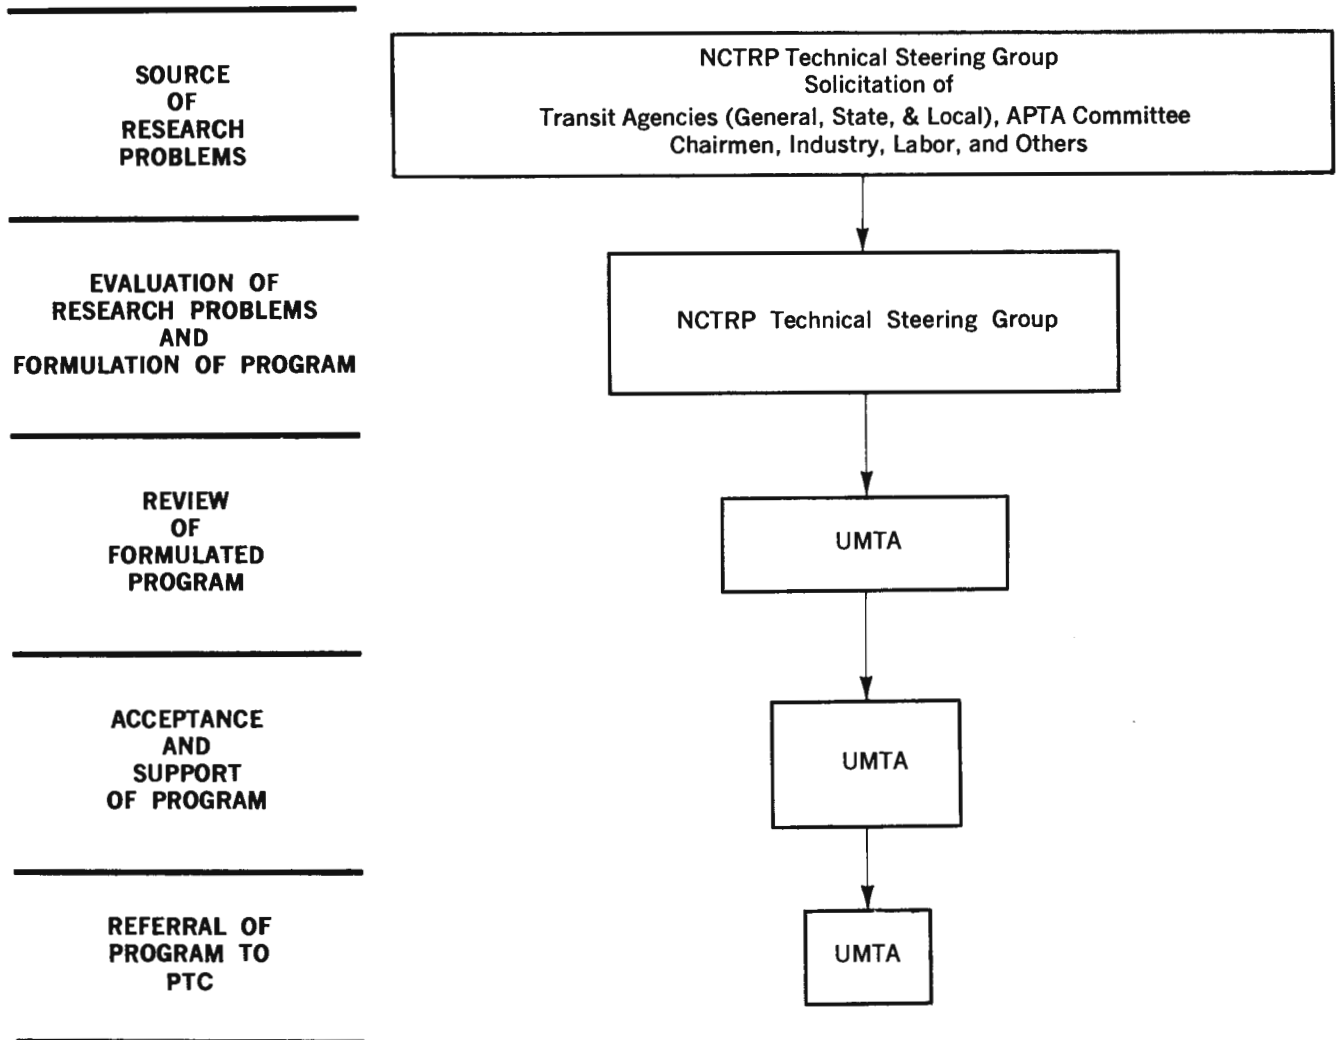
SOURCE OF RESEARCH PROBLEMS

NCTRP Technical Steering Group
Solicitation of
Transit Agencies (General, State, & Local), APTA Committee Chairmen, Industry, Labor, and Others

EVALUATION OF RESEARCH PROBLEMS AND FORMULATION OF PROGRAM

NCTRP Technical Steering Group

REVIEW OF FORMULATED PROGRAM

UMTA

ACCEPTANCE AND SUPPORT OF PROGRAM

UMTA

REFERRAL OF PROGRAM TO PTC

UMTA